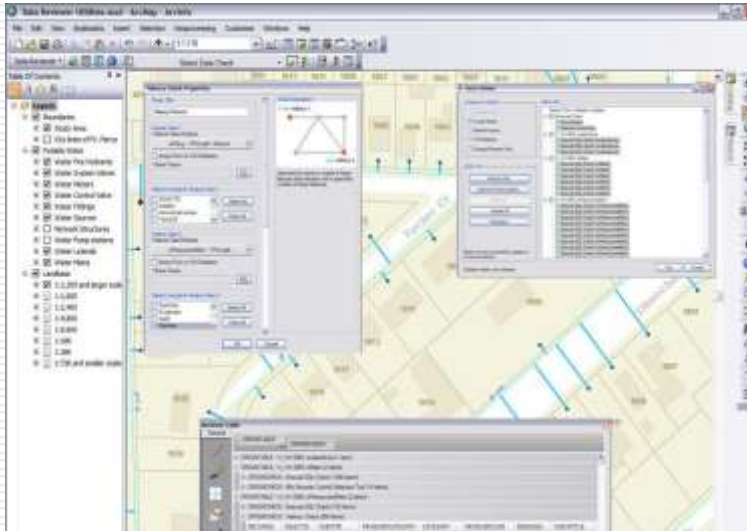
Data Reviewer - ArcMap - ArcInfo

File Edit View Bookmarks Insert Selection Geoprocessing Customize Windows Help

Table Of Contents

Layers

Boundaries

Study Area

Portable Water

Water Fire Hydrants

Water System Valves

Water Meters

Water Control Valve

Water Fittings

Water Sources

Network Structures

Water Pump stations

Water Laterals

Water Mains

Landbase

1:1,200 and larger scale

1:2,400

1:4,800

1:9,600

1:100

1:200

1:720 and smaller scale

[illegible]

OK Cancel

Reviewer Table